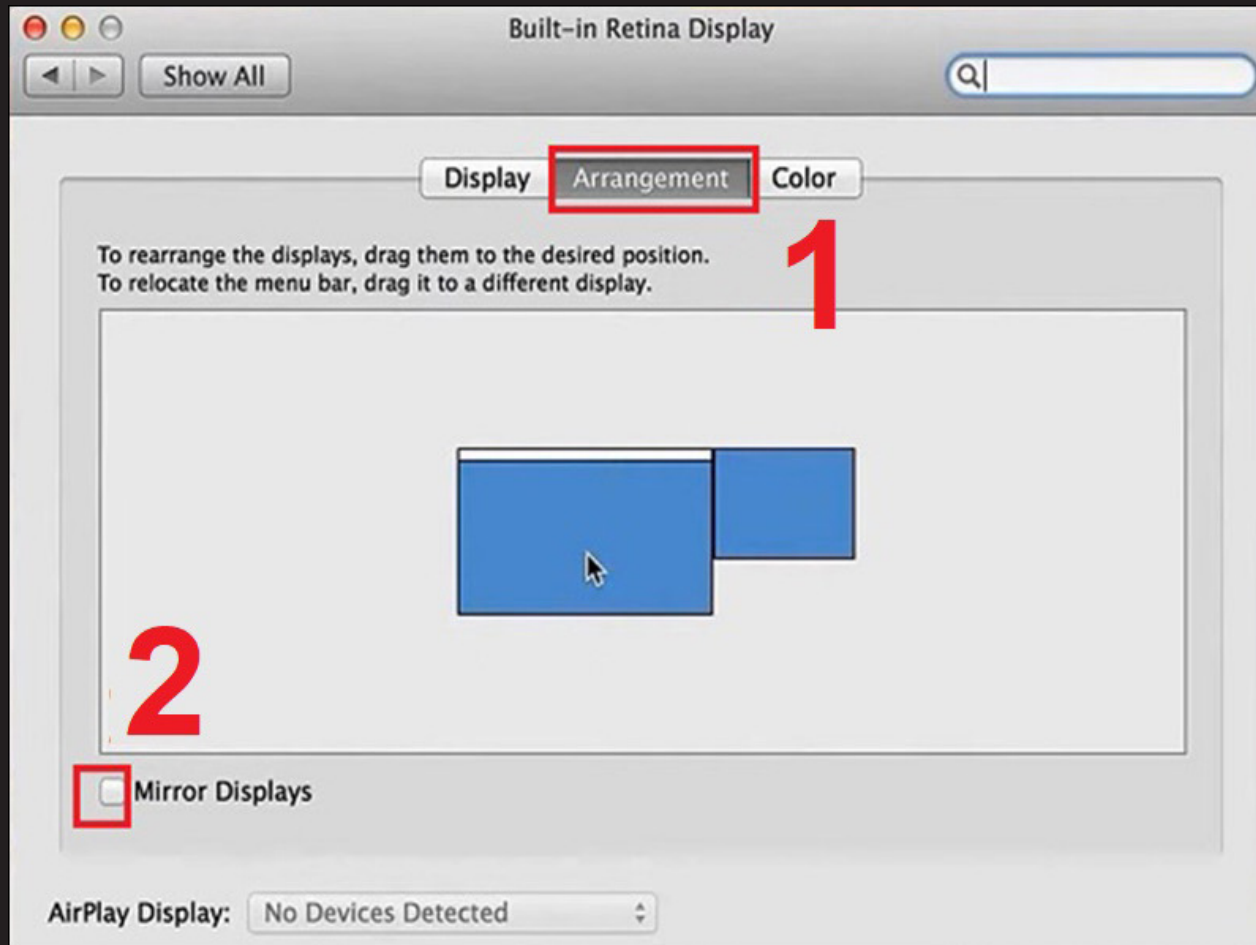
Built-in Retina Display

Show All

Display Arrangement Color

1

To rearrange the displays, drag them to the desired position.
To relocate the menu bar, drag it to a different display.

2

Mirror Displays

AirPlay Display: No Devices Detected